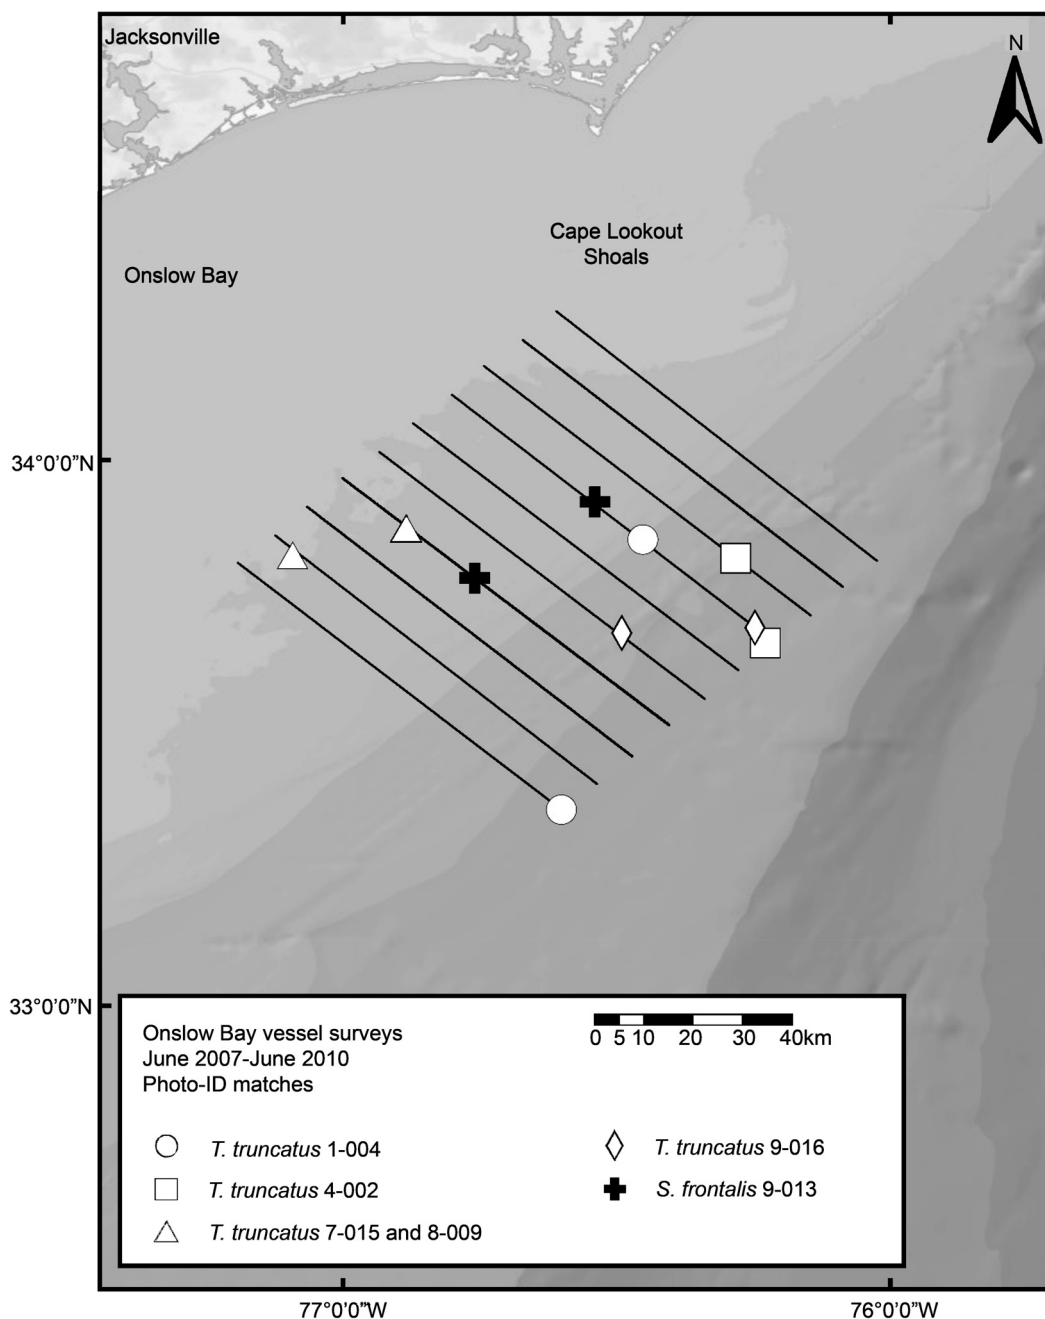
Jacksonville

N

Cape Lookout Shoals

Onslow Bay

34°0'0"N

33°0'0"N

Onslow Bay vessel surveys
June 2007-June 2010
Photo-ID matches

0 5 10 20 30 40km

*T. truncatus* 1-004

*T. truncatus* 4-002

*T. truncatus* 7-015 and 8-009

*T. truncatus* 9-016

*S. frontalis* 9-013

77°0'0"W

76°0'0"W